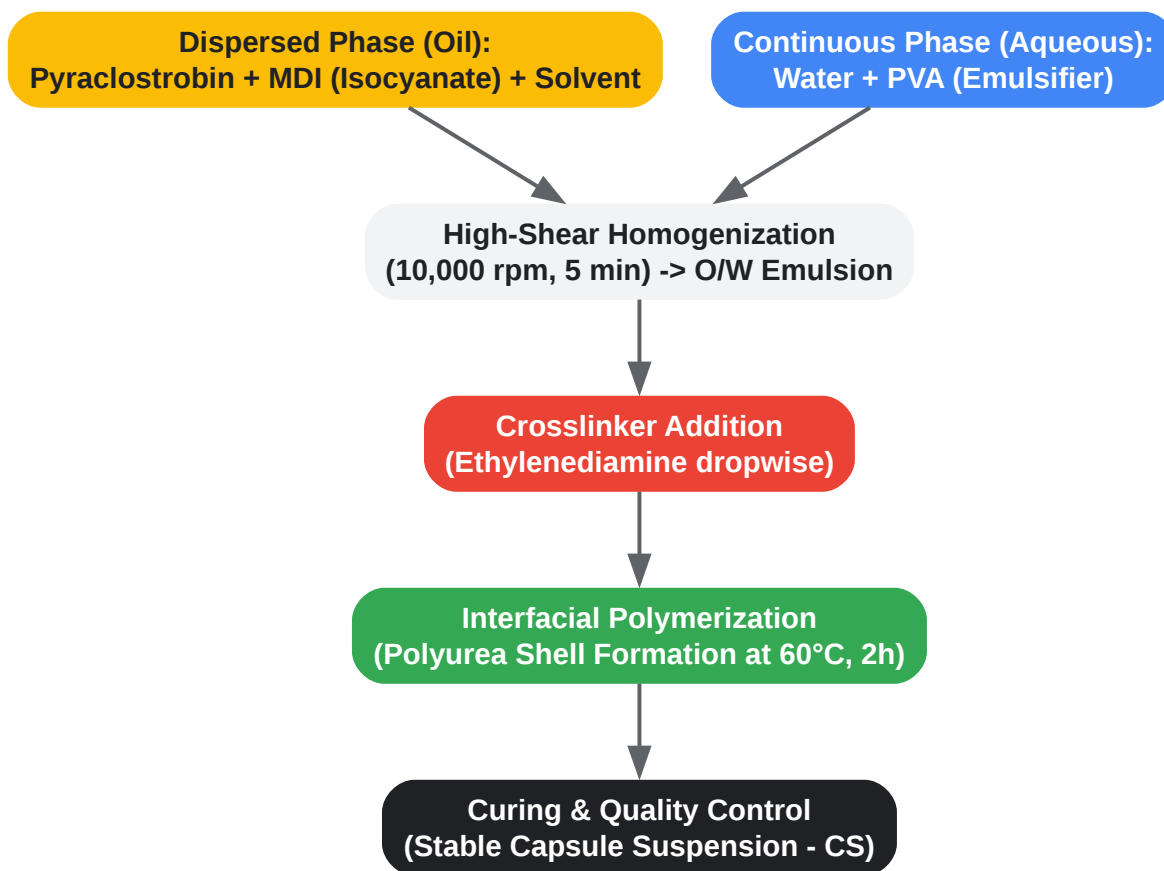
Dispersed Phase (Oil):
Pyraclostrobin + MDI (Isocyanate) + Solvent

Continuous Phase (Aqueous):
Water + PVA (Emulsifier)

High-Shear Homogenization
(10,000 rpm, 5 min) -> O/W Emulsion

Crosslinker Addition
(Ethylenediamine dropwise)

Interfacial Polymerization
(Polyurea Shell Formation at 60°C, 2h)

Curing & Quality Control
(Stable Capsule Suspension - CS)